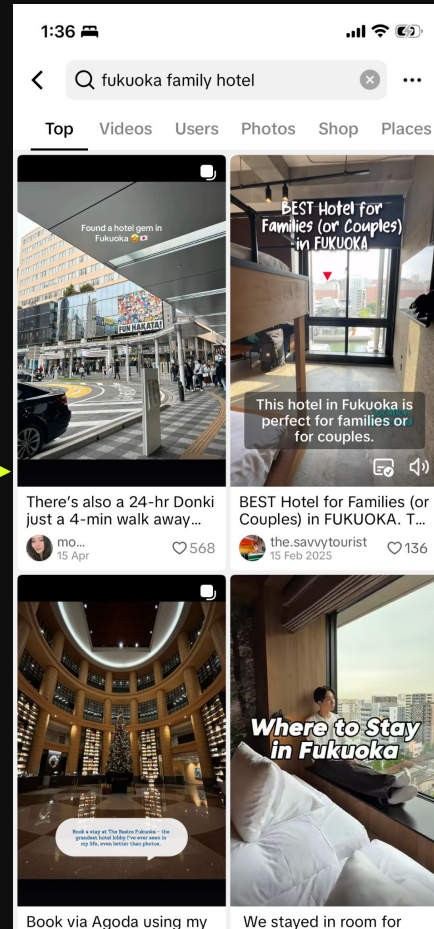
1:36

fukuoka family hotel

Top Videos Users Photos Shop Places

Found a hotel gem in Fukuoka 😆🇯🇵

FUN HAKATA!

There's also a 24-hr Donki just a 4-min walk away...

mo...
15 Apr
♡568

BEST Hotel for Families (or Couples) in FUKUOKA

This hotel in Fukuoka is perfect for families or for couples.

BEST Hotel for Families (or Couples) in FUKUOKA. T...

the.savvytourist
15 Feb 2025
♡136

Book a stay at The Beate Fukuoka – the grandest hotel lobby I've ever seen in my life, even better than photos.

Where to Stay in Fukuoka

Book via Agoda using my

We stayed in room for